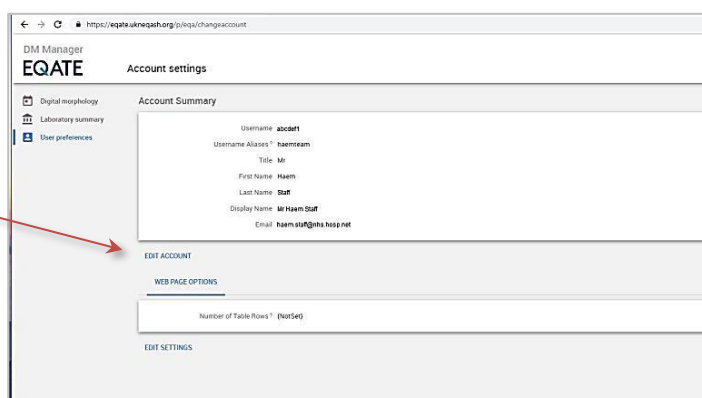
https://eqate.ukneqash.org/p/eqa/changeaccount

DM Manager
EQATE

Account settings

Digital morphology
Laboratory summary
User preferences

Account Summary

| | |
|---|---|
| Username | abcdef1 |
| Username Aliases ? | haemteam |
| Title | Mr |
| First Name | Haem |
| Last Name | Staff |
| Display Name | Mr Haem Staff |
| Email | haem.staff@nhs.hosp.net |

EDIT ACCOUNT

WEB PAGE OPTIONS

Number of Table Rows ? (NotSet)

EDIT SETTINGS